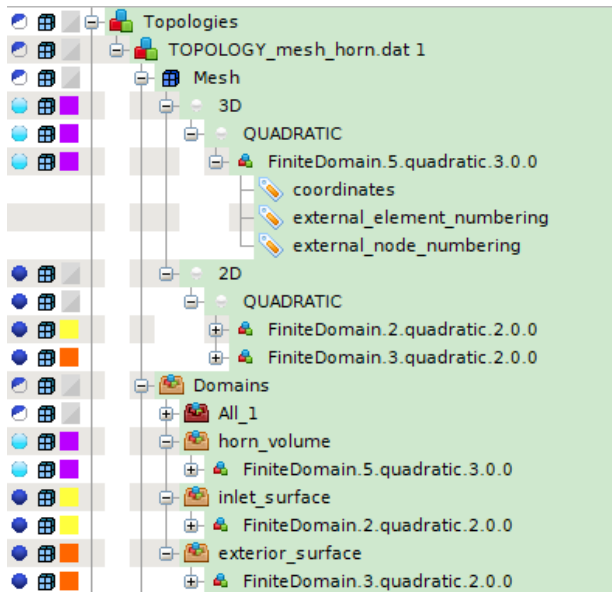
Topologies
TOPOLOGY_mesh_horn.dat 1
Mesh
3D
QUADRATIC
FiniteDomain.5.quadratic.3.0.0
coordinates
external_element_numbering
external_node_numbering
2D
QUADRATIC
FiniteDomain.2.quadratic.2.0.0
FiniteDomain.3.quadratic.2.0.0
Domains
All_1
horn_volume
FiniteDomain.5.quadratic.3.0.0
inlet_surface
FiniteDomain.2.quadratic.2.0.0
exterior_surface
FiniteDomain.3.quadratic.2.0.0